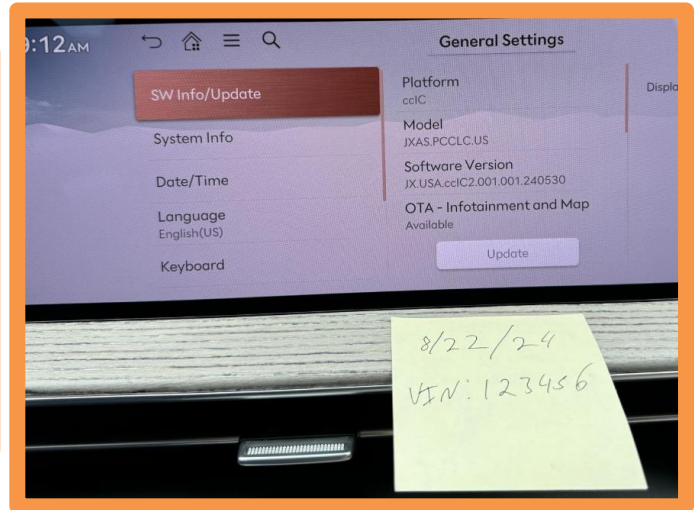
9:12AM

General Settings

SW Info/Update

System Info

Date/Time

Language
English(US)

Keyboard

Platform
ccIC

Model
JXAS.PCCLC.US

Software Version
JX.USA.ccIC2.001.001.240530

OTA - Infotainment and Map
Available

Update

Displa

8/22/24
VIN: 123456